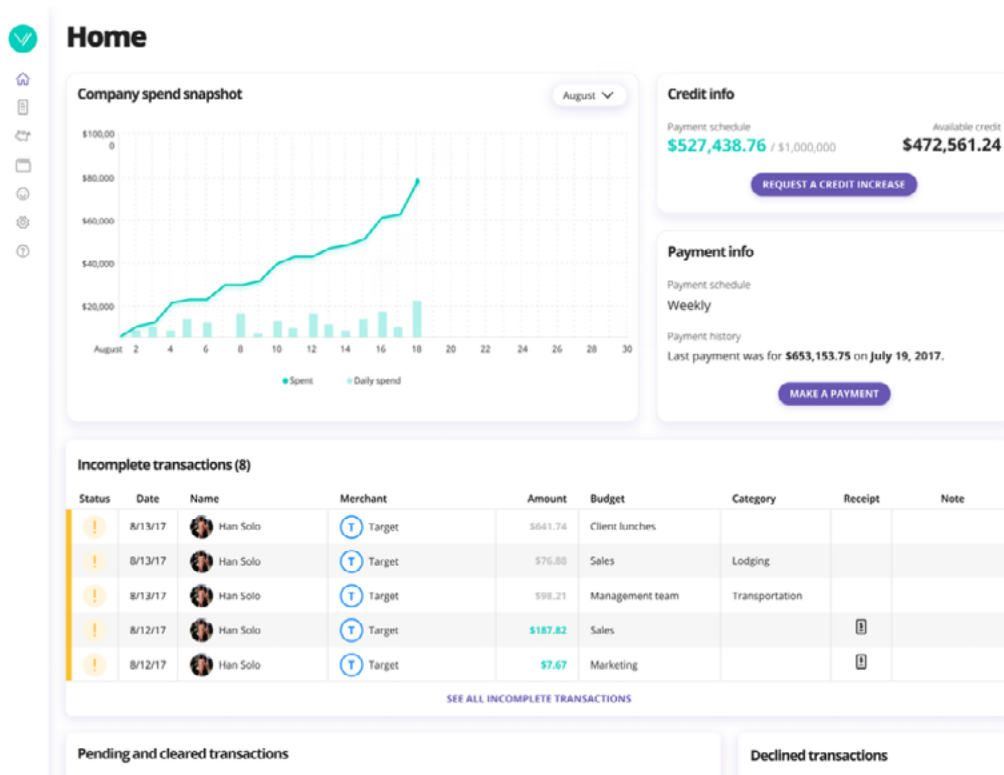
Home

Company spend snapshot

August

$100,000
$80,000
$60,000
$40,000
$20,000

August 2 4 6 8 10 12 14 16 18 20 22 24 26 28 30

Spent Daily spend

Credit info

Payment schedule
$527,438.76 / $1,000,000

Available credit
$472,561.24

REQUEST A CREDIT INCREASE

Payment info

Payment schedule
Weekly

Payment history
Last payment was for **$653,153.75** on **July 19, 2017.**

MAKE A PAYMENT

Incomplete transactions (8)

| Status | Date | Name | Merchant | Amount | Budget | Category | Receipt | Note |
|---|---|---|---|---|---|---|---|---|
| ! | 8/13/17 | Han Solo | T Target | $641.74 | Client lunches | | | |
| ! | 8/13/17 | Han Solo | T Target | $76.88 | Sales | Lodging | | |
| ! | 8/13/17 | Han Solo | T Target | $98.21 | Management team | Transportation | | |
| ! | 8/12/17 | Han Solo | T Target | $187.82 | Sales | | | |
| ! | 8/12/17 | Han Solo | T Target | $7.67 | Marketing | | | |

SEE ALL INCOMPLETE TRANSACTIONS

Pending and cleared transactions

Declined transactions